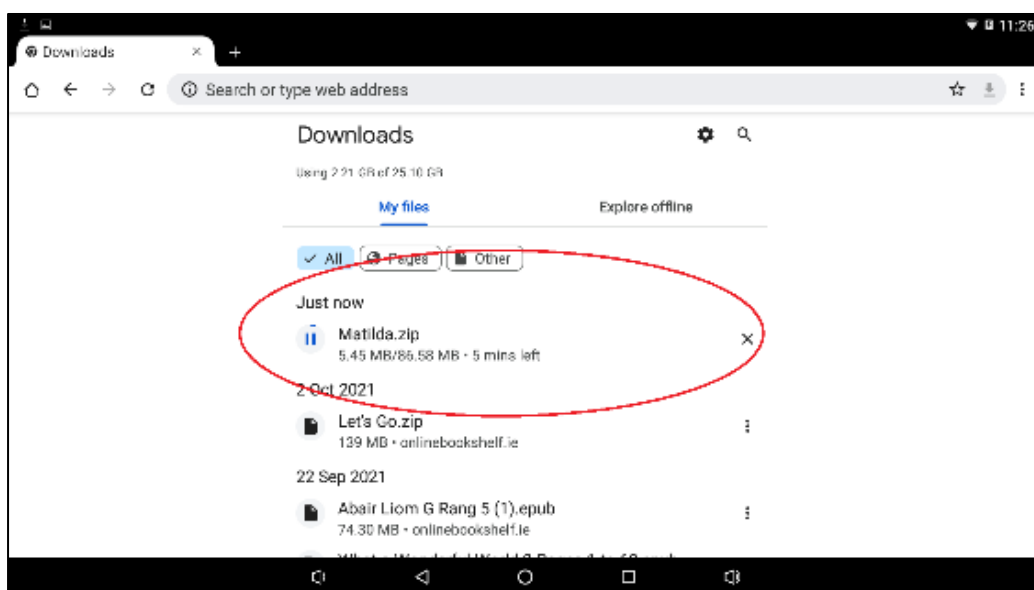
11:26

Downloads ×
+

Search or type web address

Downloads

Using 2.21 GB of 25.10 GB

My files
Explore offline

All
Pages
Other

Just now

Matilda.zip
5.45 MB/86.58 MB • 5 mins left

2 Oct 2021

Let's Go.zip
139 MB • onlinebookshelf.ie

22 Sep 2021

Abair Liom G Rang 5 (1).epub
74.30 MB • onlinebookshelf.ie

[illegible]